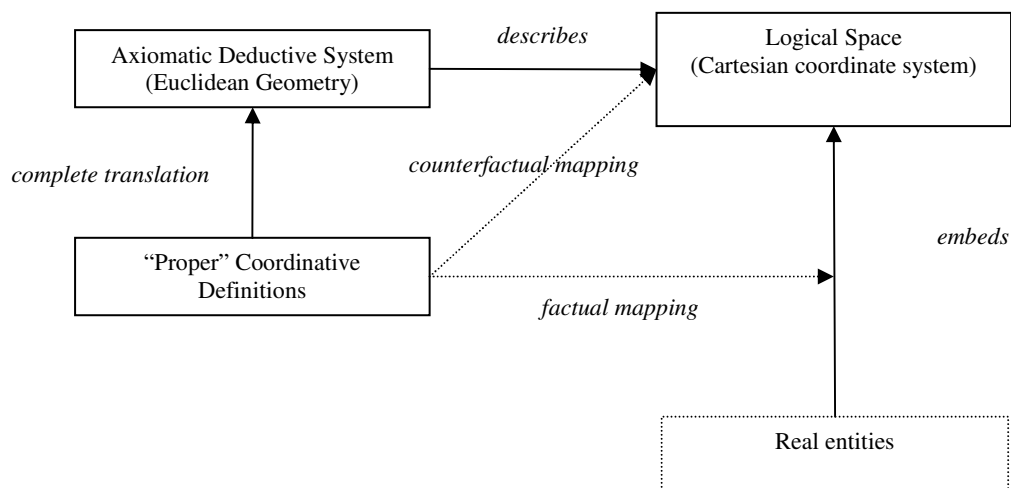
Axiomatic Deductive System
(Euclidean Geometry)

describes

Logical Space
(Cartesian coordinate system)

complete translation

counterfactual mapping

embeds

"Proper" Coordinative Definitions

factual mapping

Real entities